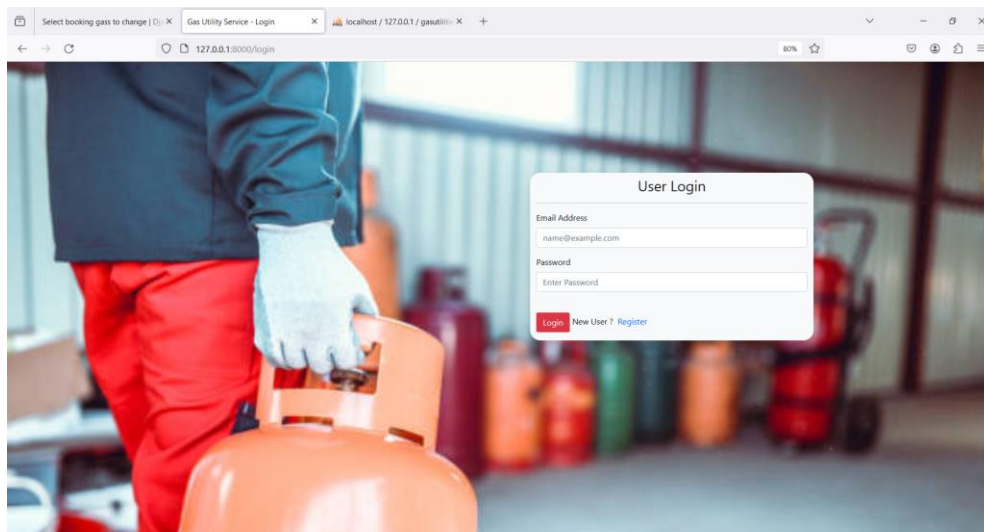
Select booking gass to change | Dj ×
Gas Utility Service - Login ×
localhost / 127.0.0.1 / gasutilit ×
+

127.0.0.1:8000/login
80%

User Login

Email Address
name@example.com

Password
Enter Password

Login New User ? Register